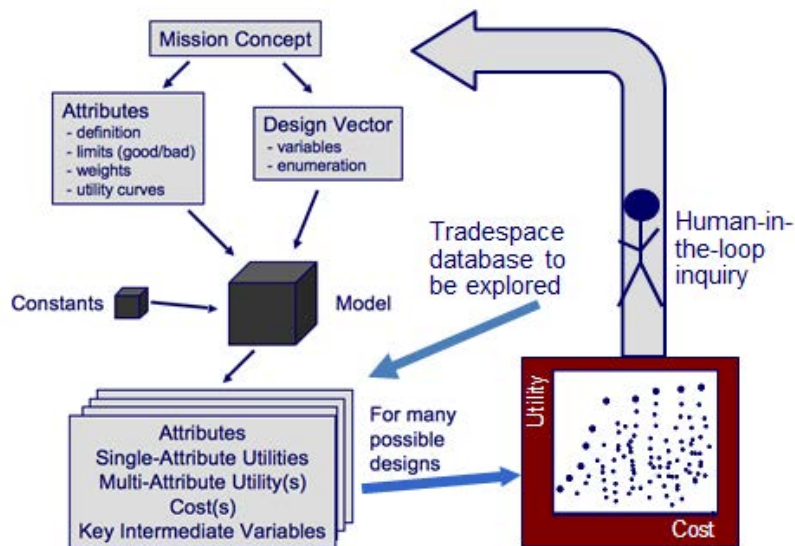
Mission Concept

Attributes
- definition
- limits (good/bad)
- weights
- utility curves

Design Vector
- variables
- enumeration

Constants

Model

Tradespace database to be explored

Human-in-the-loop inquiry

Attributes
Single-Attribute Utilities
Multi-Attribute Utility(s)
Cost(s)
Key Intermediate Variables

For many possible designs

Utility

Cost